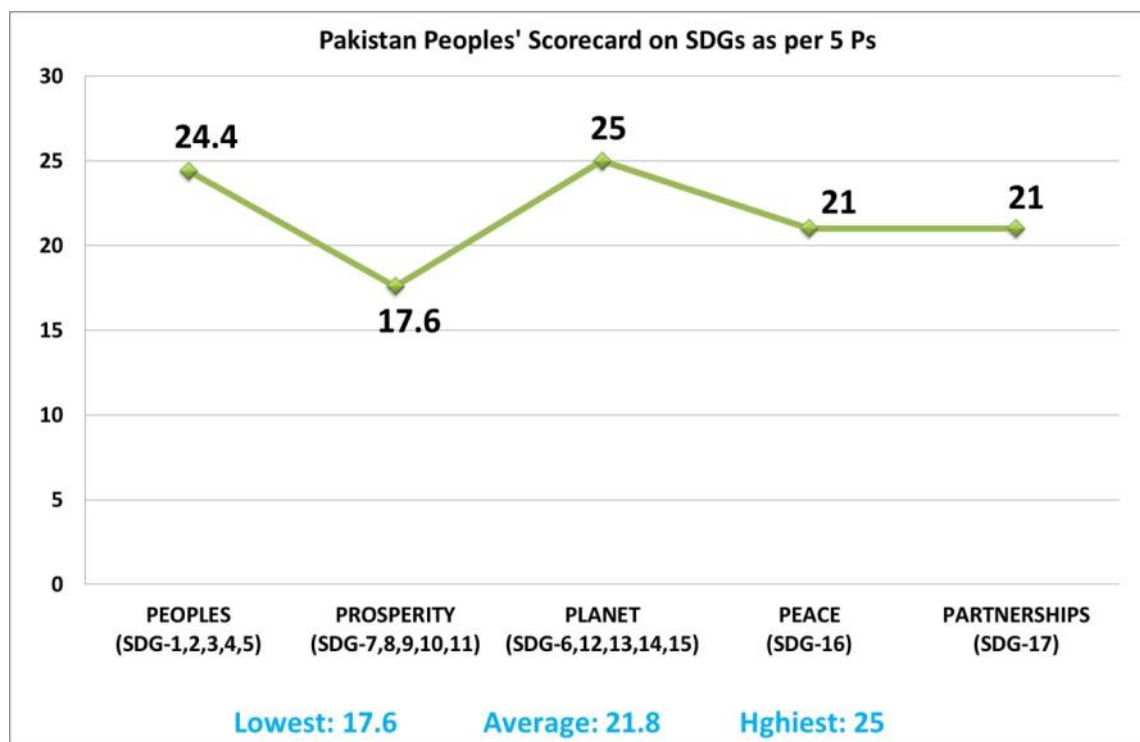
Pakistan Peoples' Scorecard on SDGs as per 5 Ps

30
25
20
15
10
5
0

24.4
17.6
25
21
21

PEOPLES (SDG-1,2,3,4,5)
PROSPERITY (SDG-7,8,9,10,11)
PLANET (SDG-6,12,13,14,15)
PEACE (SDG-16)
PARTNERSHIPS (SDG-17)

Lowest: 17.6 Average: 21.8 Hghiest: 25